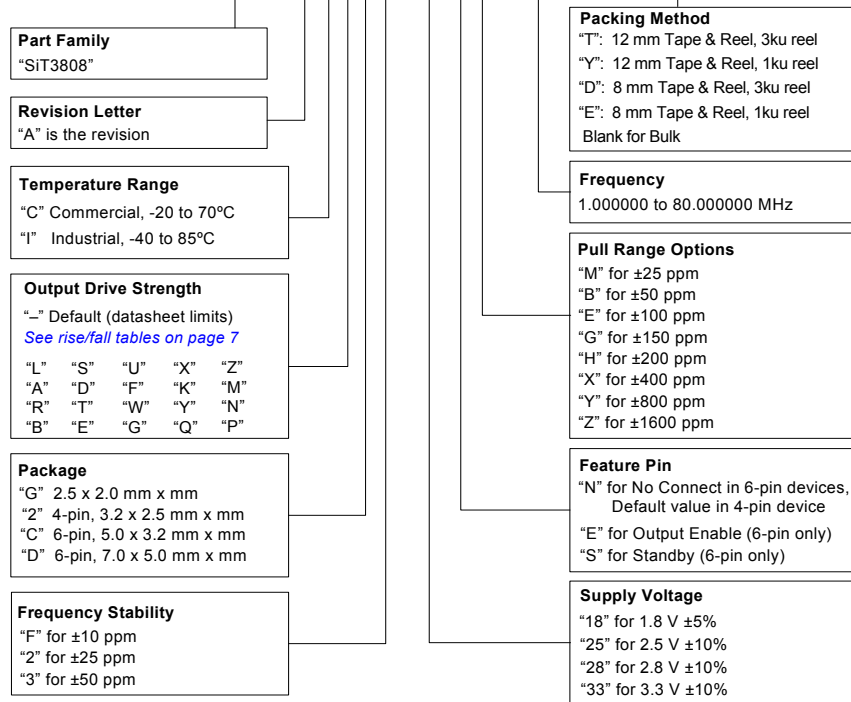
**Part Family**
"SiT3808"

**Revision Letter**
"A" is the revision

**Temperature Range**
"C" Commercial, -20 to 70ºC
"I" Industrial, -40 to 85ºC

**Output Drive Strength**
"–" Default (datasheet limits)
See rise/fall tables on page 7

| | | | | |
|---|---|---|---|---|
| "L" | "S" | "U" | "X" | "Z" |
| "A" | "D" | "F" | "K" | "M" |
| "R" | "T" | "W" | "Y" | "N" |
| "B" | "E" | "G" | "Q" | "P" |

**Package**
"G" 2.5 x 2.0 mm x mm
"2" 4-pin, 3.2 x 2.5 mm x mm
"C" 6-pin, 5.0 x 3.2 mm x mm
"D" 6-pin, 7.0 x 5.0 mm x mm

**Frequency Stability**
"F" for ±10 ppm
"2" for ±25 ppm
"3" for ±50 ppm

**Packing Method**
"T": 12 mm Tape & Reel, 3ku reel
"Y": 12 mm Tape & Reel, 1ku reel
"D": 8 mm Tape & Reel, 3ku reel
"E": 8 mm Tape & Reel, 1ku reel
Blank for Bulk

**Frequency**
1.000000 to 80.000000 MHz

**Pull Range Options**
"M" for ±25 ppm
"B" for ±50 ppm
"E" for ±100 ppm
"G" for ±150 ppm
"H" for ±200 ppm
"X" for ±400 ppm
"Y" for ±800 ppm
"Z" for ±1600 ppm

**Feature Pin**
"N" for No Connect in 6-pin devices, Default value in 4-pin device
"E" for Output Enable (6-pin only)
"S" for Standby (6-pin only)

**Supply Voltage**
"18" for 1.8 V ±5%
"25" for 2.5 V ±10%
"28" for 2.8 V ±10%
"33" for 3.3 V ±10%